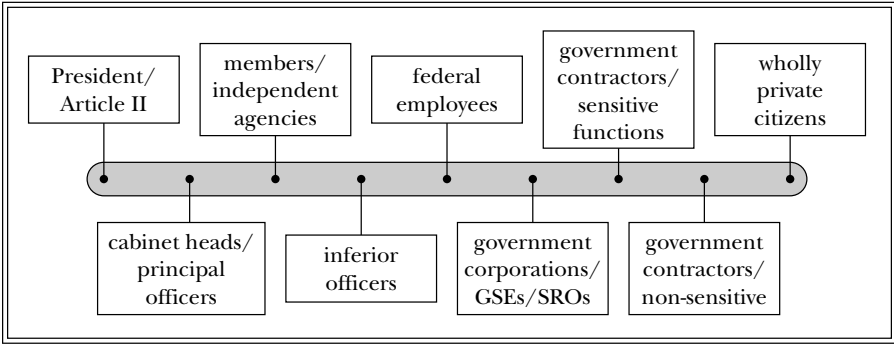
President/ Article II

cabinet heads/ principal officers

members/ independent agencies

inferior officers

federal employees

government corporations/ GSEs/SROs

government contractors/ sensitive functions

government contractors/ non-sensitive

wholly private citizens